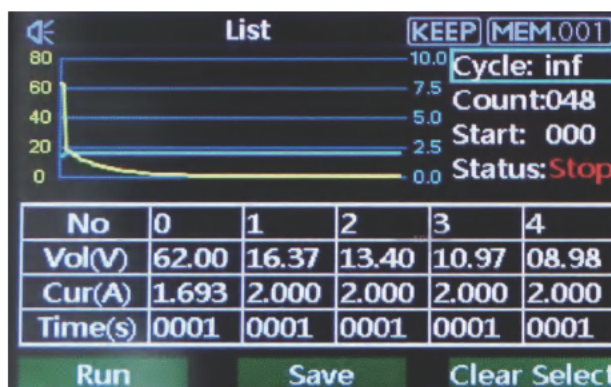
List

KEEP MEM.001

80
60
40
20
0

10.0
7.5
5.0
2.5
0.0

Cycle: inf
Count:048
Start: 000
Status:Stop

| No | 0 | 1 | 2 | 3 | 4 |
|---|---|---|---|---|---|
| Vol(V) | 62.00 | 16.37 | 13.40 | 10.97 | 08.98 |
| Cur(A) | 1.693 | 2.000 | 2.000 | 2.000 | 2.000 |
| Time(s) | 0001 | 0001 | 0001 | 0001 | 0001 |

Run
Save
Clear Selec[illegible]